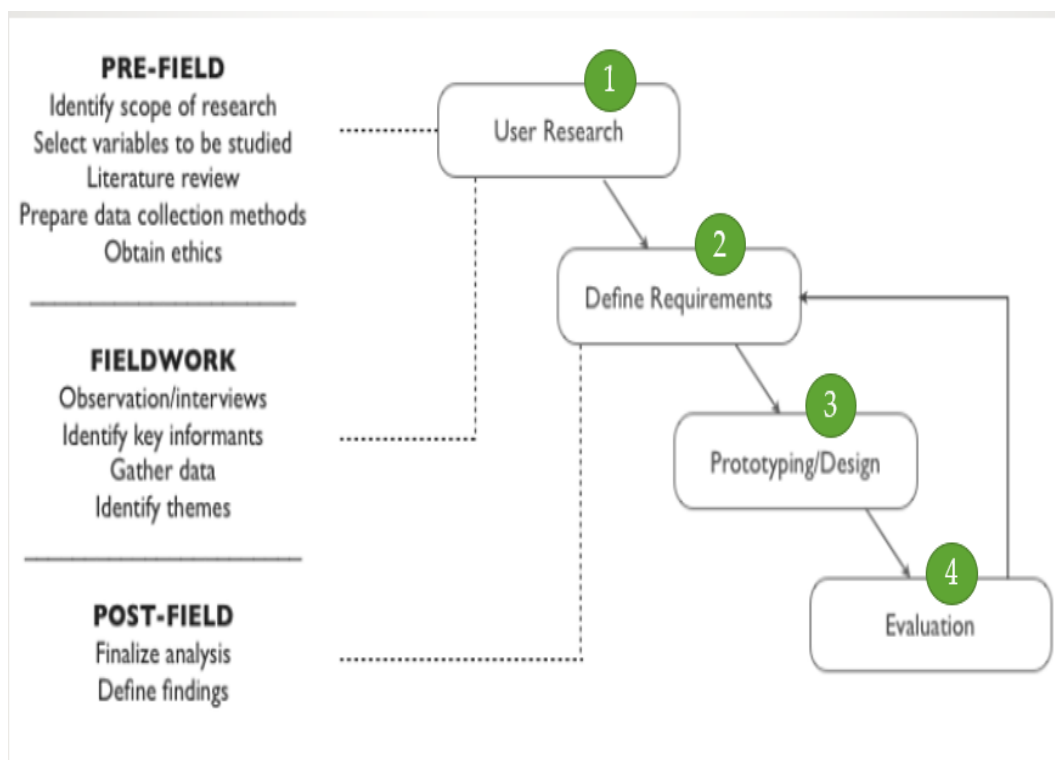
PRE-FIELD
Identify scope of research
Select variables to be studied
Literature review
Prepare data collection methods
Obtain ethics

FIELDWORK
Observation/interviews
Identify key informants
Gather data
Identify themes

POST-FIELD
Finalize analysis
Define findings

1
User Research

2
Define Requirements

3
Prototyping/Design

4
Evaluation